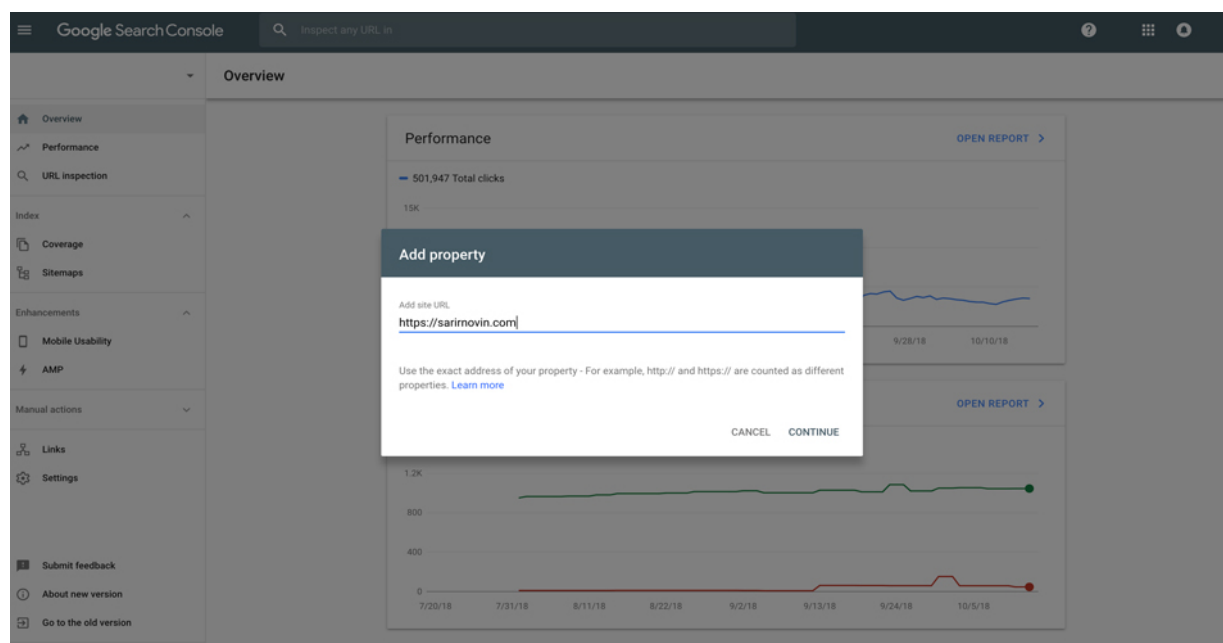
Google Search Console

Inspect any URL in

Overview

Overview
Performance
URL inspection

Index
Coverage
Sitemaps

Enhancements
Mobile Usability
AMP

Manual actions

Links
Settings

Submit feedback
About new version
Go to the old version

Performance

OPEN REPORT >

501,947 Total clicks

15K

9/28/18
10/10/18

OPEN REPORT >

1.2K
800
400
0

7/20/18
7/31/18
8/11/18
8/22/18
9/2/18
9/13/18
9/24/18
10/5/18

Add property

Add site URL
https://sarirnovin.com

Use the exact address of your property - For example, http:// and https:// are counted as different properties. Learn more

CANCEL
CONTINUE